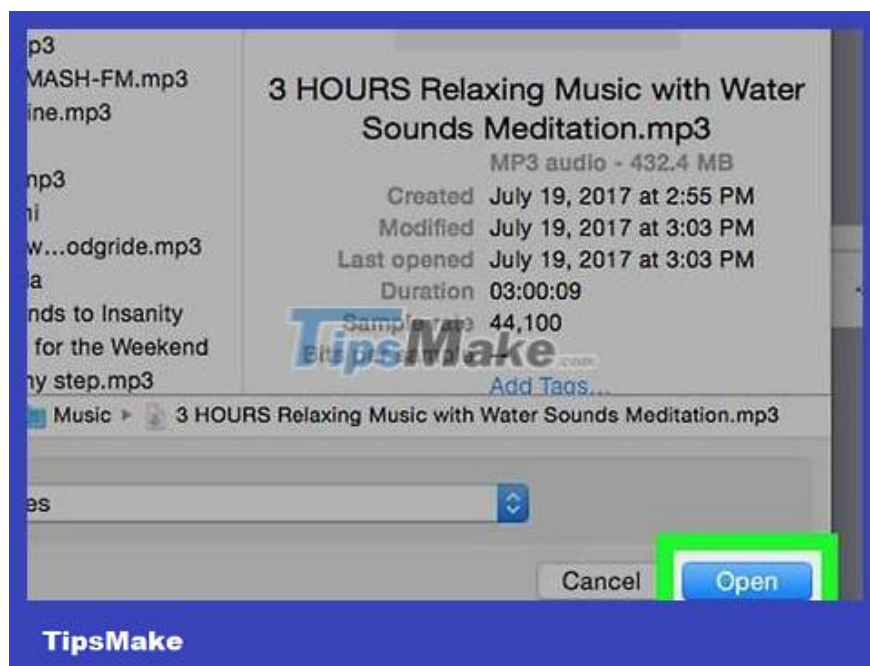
p3
MASH-FM.mp3
ine.mp3

np3
i
w...odgride.mp3
a
nds to Insanity
for the Weekend
ny step.mp3

3 HOURS Relaxing Music with Water Sounds Meditation.mp3
MP3 audio - 432.4 MB
Created July 19, 2017 at 2:55 PM
Modified July 19, 2017 at 3:03 PM
Last opened July 19, 2017 at 3:03 PM
Duration 03:00:09
Sample rate 44,100
Bits per sample --
Add Tags...

TipsMake.com

Music ▸ 3 HOURS Relaxing Music with Water Sounds Meditation.mp3

es

Cancel
Open

TipsMake